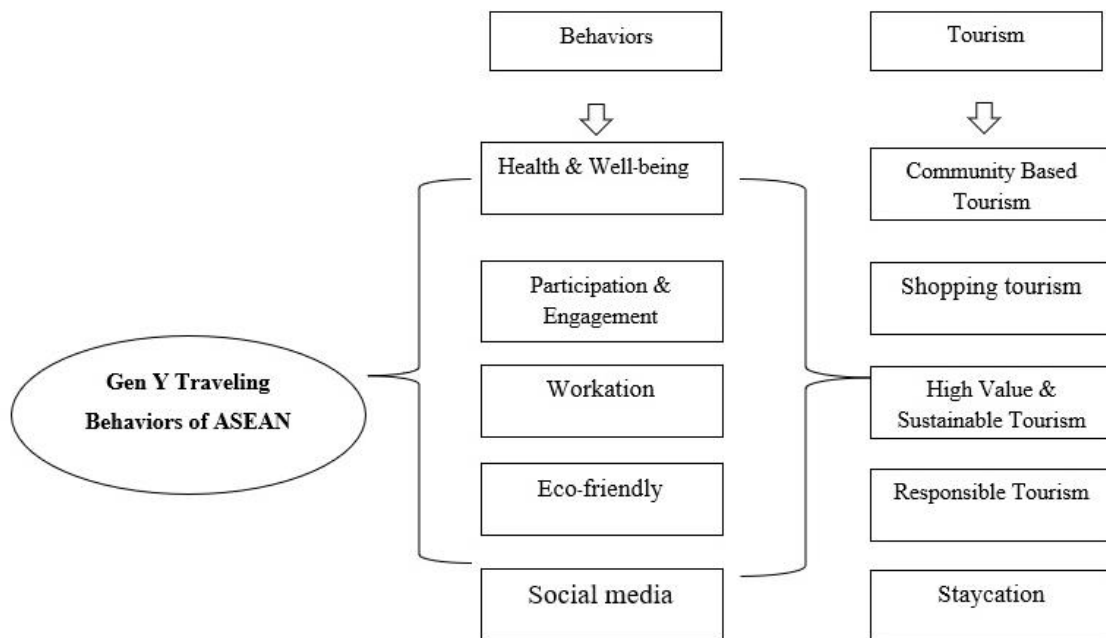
Behaviors

Tourism

Gen Y Traveling Behaviors of ASEAN

Health & Well-being

Participation & Engagement

Workation

Eco-friendly

Social media

Community Based Tourism

Shopping tourism

High Value & Sustainable Tourism

Responsible Tourism

Staycation